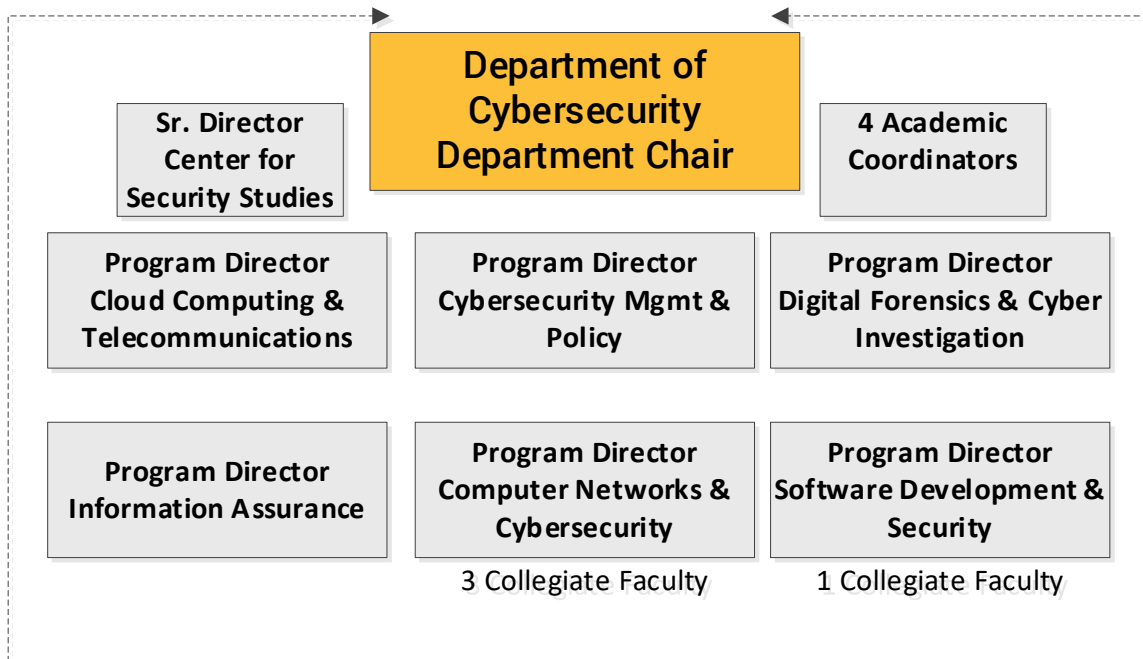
Department of Cybersecurity Department Chair

Sr. Director Center for Security Studies

4 Academic Coordinators

Program Director Cloud Computing & Telecommunications

Program Director Cybersecurity Mgmt & Policy

Program Director Digital Forensics & Cyber Investigation

Program Director Information Assurance

Program Director Computer Networks & Cybersecurity

3 Collegiate Faculty

Program Director Software Development & Security

1 Collegiate Faculty